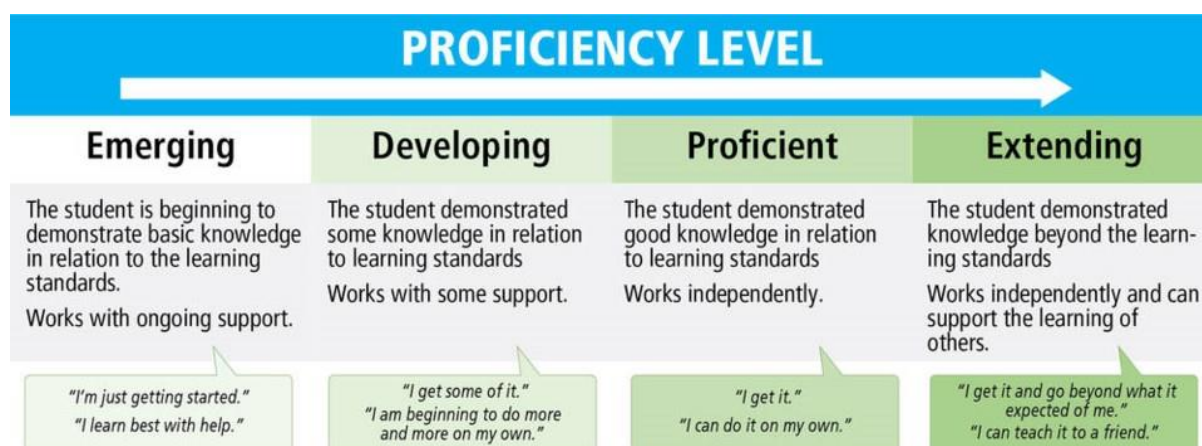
PROFICIENCY LEVEL

| Emerging | Developing | Proficient | Extending |
|---|---|---|---|
| The student is beginning to demonstrate basic knowledge in relation to the learning standards. Works with ongoing support. | The student demonstrated some knowledge in relation to learning standards Works with some support. | The student demonstrated good knowledge in relation to learning standards Works independently. | The student demonstrated knowledge beyond the learning standards Works independently and can support the learning of others. |
| "I'm just getting started." "I learn best with help." | "I get some of it." "I am beginning to do more and more on my own." | "I get it." "I can do it on my own." | "I get it and go beyond what it expected of me." "I can teach it to a friend." |